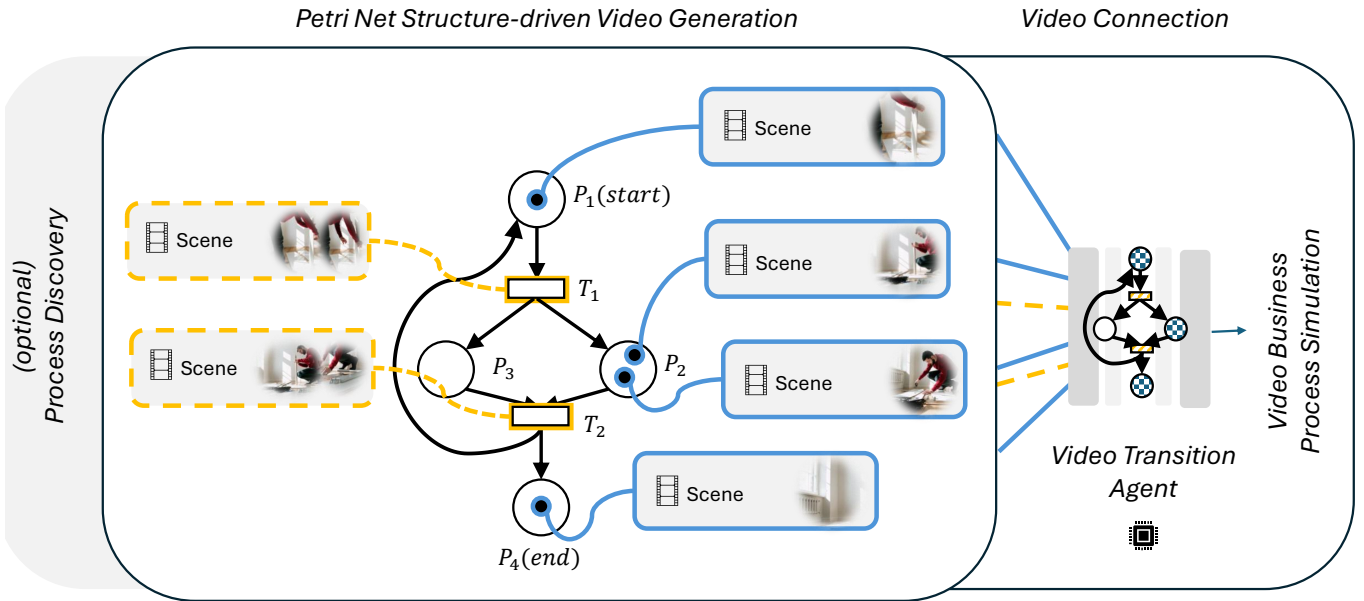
Petri Net Structure-driven Video Generation

Video Connection

(optional) Process Discovery

Scene

$P_1(start)$

Scene

Scene

$T_1$

Scene

Scene

$P_3$

$P_2$

Scene

$T_2$

Scene

$P_4(end)$

Video Transition Agent

Video Business Process Simulation